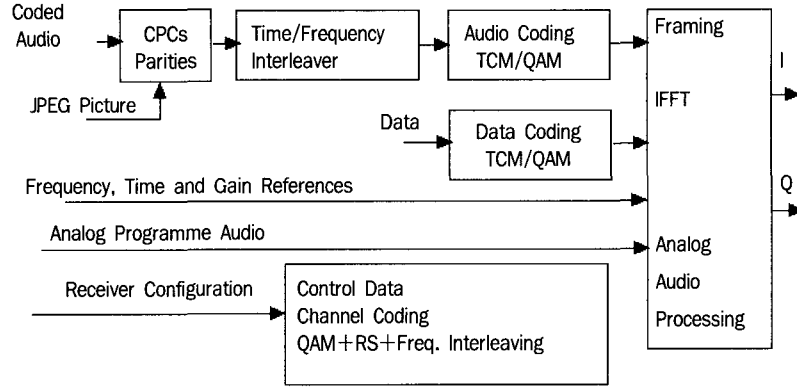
Coded Audio

CPCs Parities

Time/Frequency Interleaver

Audio Coding TCM/QAM

JPEG Picture

Data

Data Coding TCM/QAM

Framing

IFFT

I

Q

Frequency, Time and Gain References

Analog Programme Audio

Analog Audio Processing

Receiver Configuration

Control Data
Channel Coding
QAM+RS+Freq. Interleaving